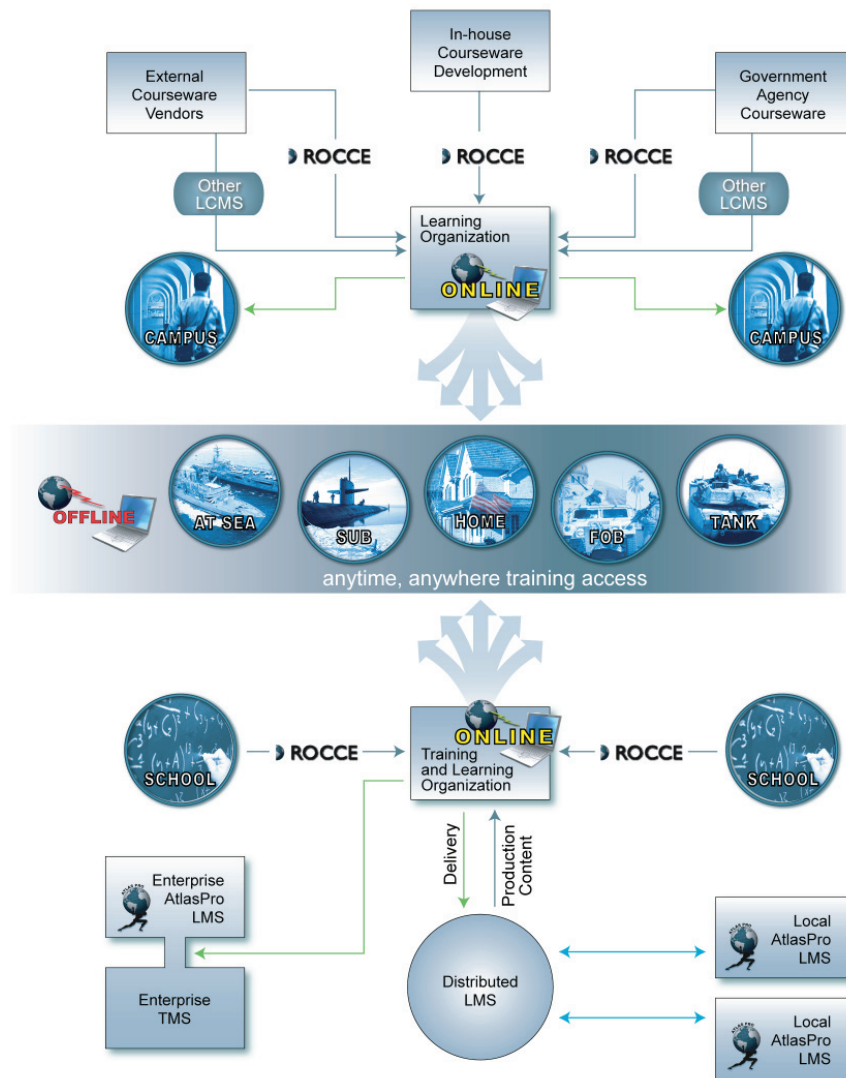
In-house Courseware Development

External Courseware Vendors

Government Agency Courseware

ROCCE

ROCCE

ROCCE

Other LCMS

Other LCMS

Learning Organization

ONLINE

CAMPUS

CAMPUS

OFFLINE

AT SEA

SUB

HOME

FOB

TANK

anytime, anywhere training access

SCHOOL

ROCCE

ONLINE

Training and Learning Organization

ROCCE

SCHOOL

Delivery

Production Content

Enterprise AtlasPro LMS

Enterprise TMS

Distributed LMS

Local AtlasPro LMS

Local AtlasPro LMS